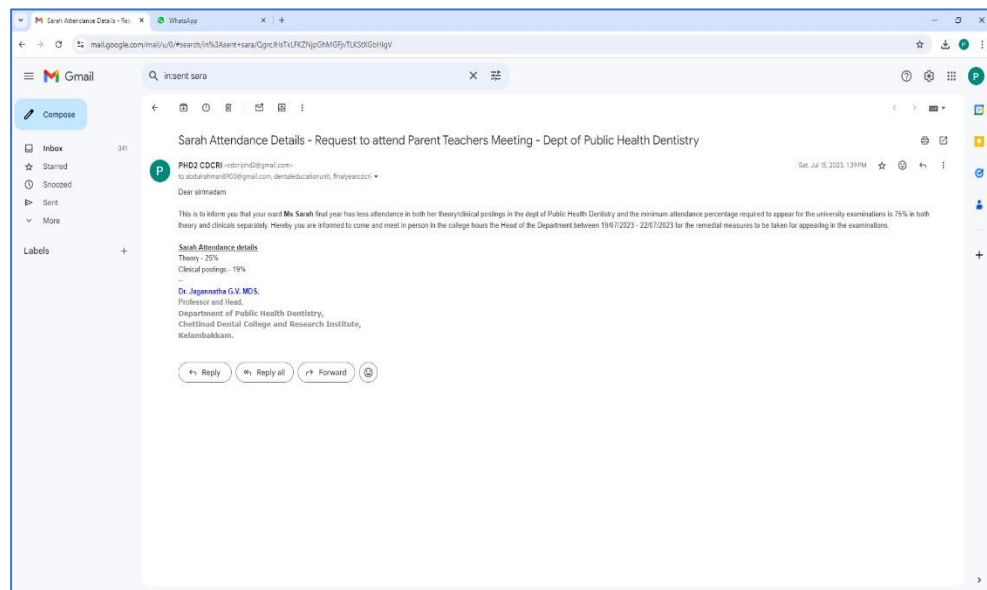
Sarah Attendance Details - Req ×
WhatsApp ×
+

mail.google.com/mail/u/0/#search/in%3Asent+sara/QgrcJHsTKLFKZNjpGhMGFjvTLKStXGbHlgV

Gmail

in:sent sara

Compose

Inbox 341
Starred
Snoozed
Sent
More

Labels +

Sarah Attendance Details - Request to attend Parent Teachers Meeting - Dept of Public Health Dentistry

PHD2 CDCRI <cdcriphd2@gmail.com>
to abdulrahman8903@gmail.com, dentaleducationunit, finalyearcdcri

Sat, Jul 15, 2023, 1:39 PM

Dear sir/madam

This is to inform you that your ward **Ms Sarah** final year has less attendance in both her theory/clinical postings in the dept of Public Health Dentistry and the minimum attendance percentage required to appear for the university examinations is 75% in both theory and clinicals separately. Hereby you are informed to come and meet in person in the college hours the Head of the Department between 19/07/2023 - 22/07/2023 for the remedial measures to be taken for appearing in the examinations.

Sarah Attendance details
Theory - 25%
Clinical postings - 19%

--
Dr. Jagannatha G.V. MDS,
Professor and Head,
Department of Public Health Dentistry,
Chettinad Dental College and Research Institute,
Kelambakkam.

Reply
Reply all
Forward